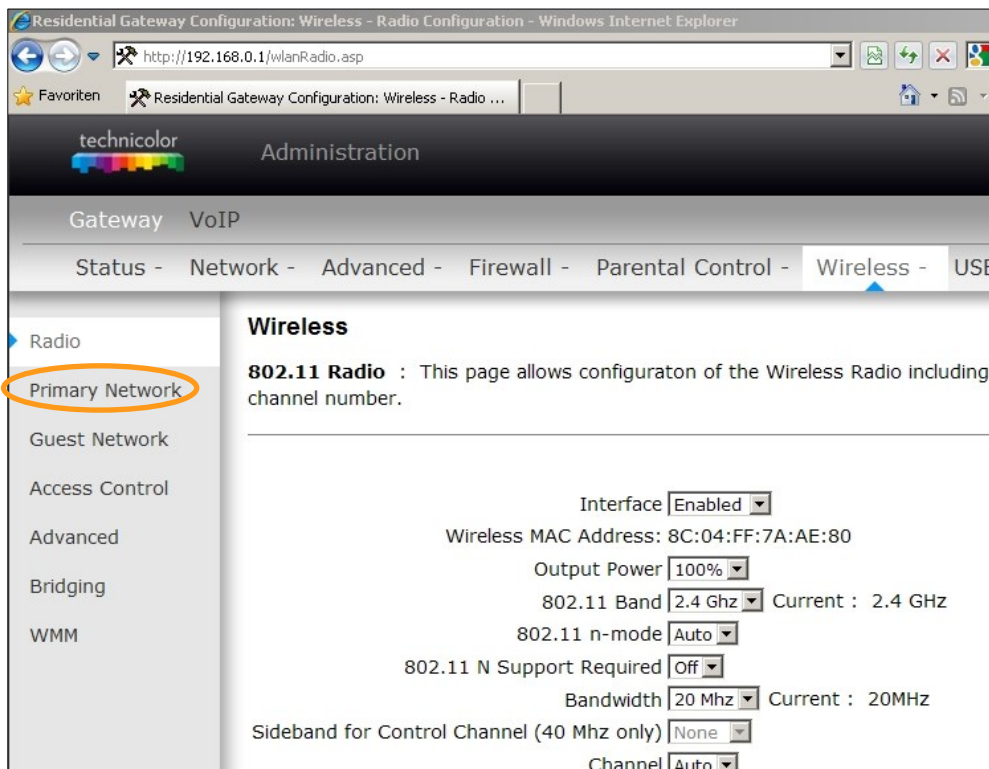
Residential Gateway Configuration: Wireless - Radio Configuration - Windows Internet Explorer

http://192.168.0.1/wlanRadio.asp

Favoriten

Residential Gateway Configuration: Wireless - Radio ...

technicolor

Administration

Gateway VoIP

Status - Network - Advanced - Firewall - Parental Control - Wireless - USB

Radio

Primary Network

Guest Network

Access Control

Advanced

Bridging

WMM

Wireless

**802.11 Radio** : This page allows configuraton of the Wireless Radio including channel number.

Interface Enabled

Wireless MAC Address: 8C:04:FF:7A:AE:80

Output Power 100%

802.11 Band 2.4 Ghz Current : 2.4 GHz

802.11 n-mode Auto

802.11 N Support Required Off

Bandwidth 20 Mhz Current : 20MHz

Sideband for Control Channel (40 Mhz only) None

Channel Auto